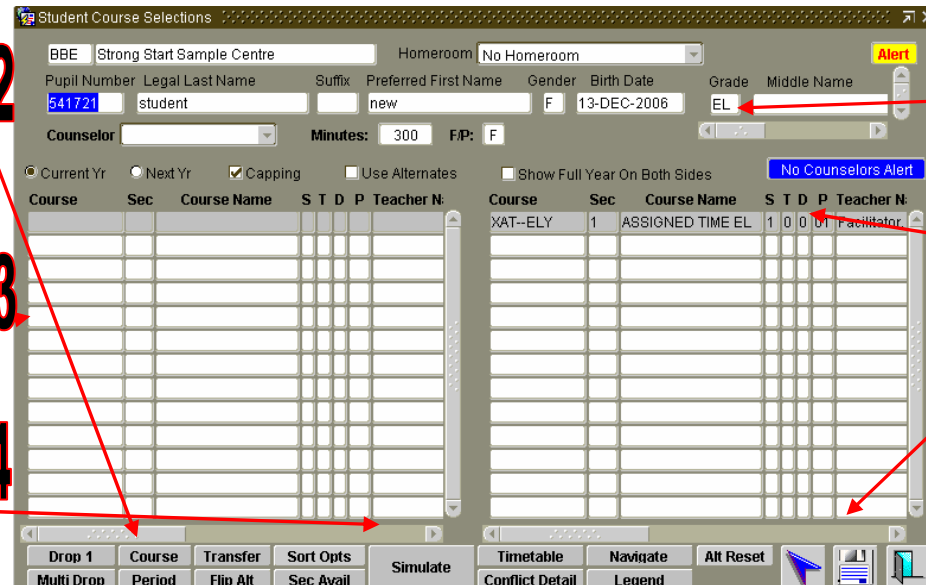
Student Course Selections

BBE Strong Start Sample Centre Homeroom No Homeroom Alert

Pupil Number Legal Last Name Suffix Preferred First Name Gender Birth Date Grade Middle Name

541721 student new F 13-DEC-2006 EL

Counselor Minutes: 300 F/P: F

2

Current Yr Next Yr Capping Use Alternates Show Full Year On Both Sides No Counselors Alert

| Course | Sec | Course Name | S | T | D | P | Teacher N |
|---|---|---|---|---|---|---|---|

| Course | Sec | Course Name | S | T | D | P | Teacher N |
|---|---|---|---|---|---|---|---|
| XAT--ELY | 1 | ASSIGNED TIME EL | 1 | 0 | 0 | 01 | Facilitator |

3

4

Drop 1 Course Transfer Sort Opts Simulate Timetable Navigate Alt Reset

Multi Drop Period Flip Alt Sec Avail Conflict Detail Legend